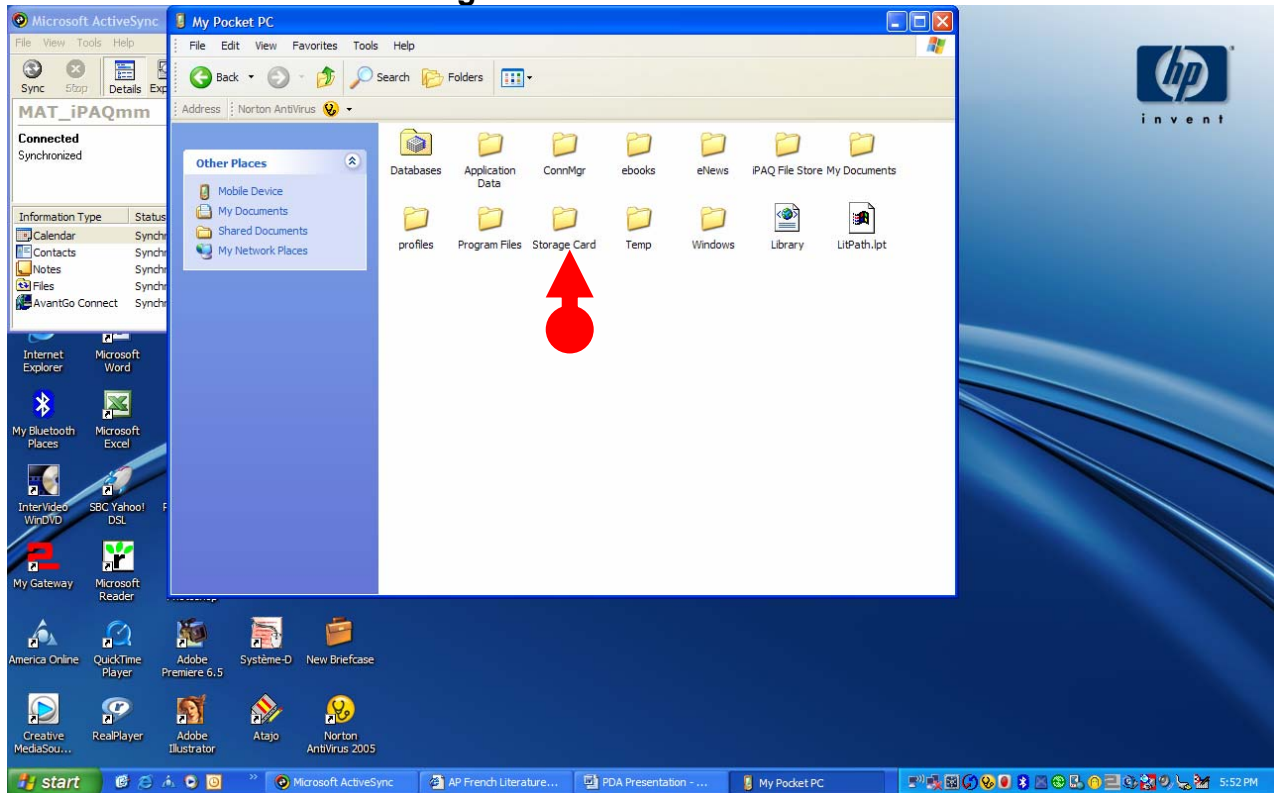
Microsoft ActiveSync
File View Tools Help
Sync Stop Details Exp
MAT_iPAQmm
Connected
Synchronized

| Information Type | Status |
|---|---|
| Calendar | Synchr |
| Contacts | Synchr |
| Notes | Synchr |
| Files | Synchr |
| AvantGo Connect | Synchr |

My Pocket PC
File Edit View Favorites Tools Help
Back Search Folders
Address Norton AntiVirus

Other Places
Mobile Device
My Documents
Shared Documents
My Network Places

Databases
Application Data
ConnMgr
ebooks
eNews
iPAQ File Store
My Documents
profiles
Program Files
Storage Card
Temp
Windows
Library
LitPath.lpt

hp invent

Internet Explorer
Microsoft Word
My Bluetooth Places
Microsoft Excel
InterVideo WinDVD
SBC Yahoo! DSL
My Gateway
Microsoft Reader
America Online
QuickTime Player
Adobe Premiere 6.5
Système-D
New Briefcase
Creative MediaSou...
RealPlayer
Adobe Illustrator
Atajo
Norton AntiVirus 2005

start
Microsoft ActiveSync
AP French Literature...
PDA Presentation - ...
My Pocket PC
5:52 PM